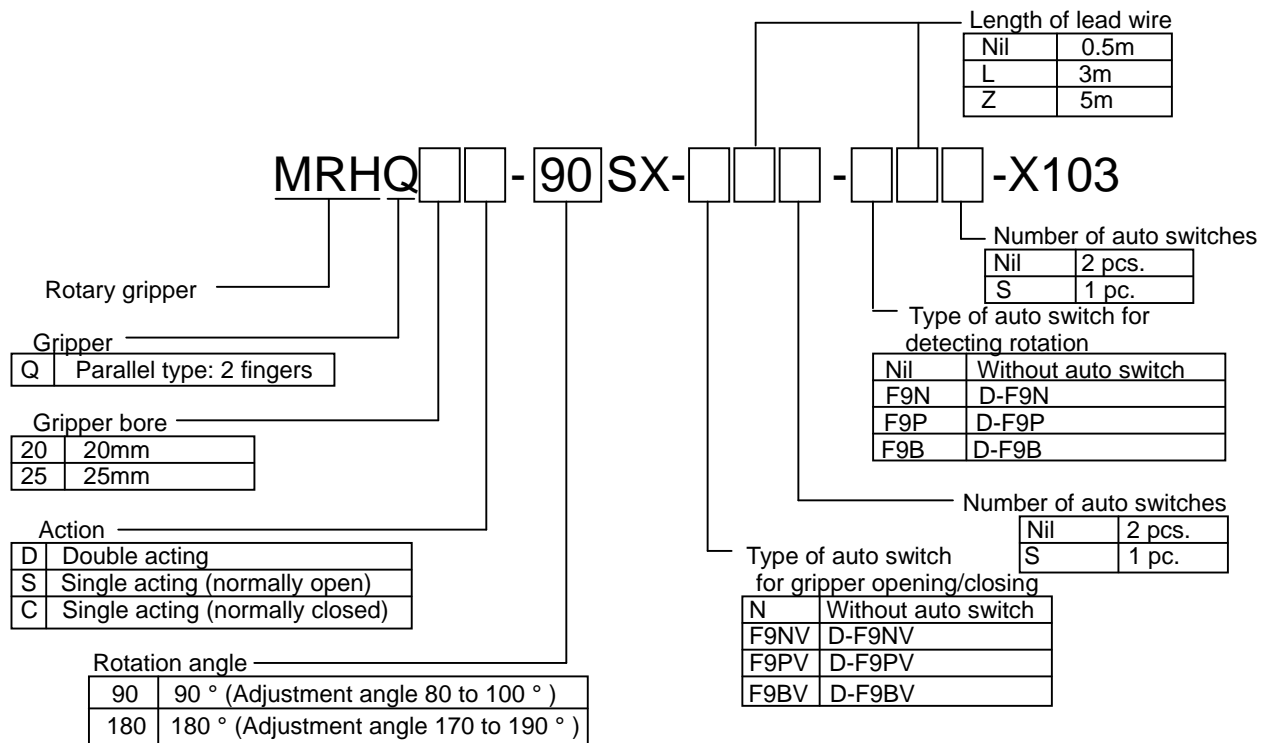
Length of lead wire

| Nil | 0.5m |
|---|---|
| L | 3m |
| Z | 5m |

MRHQ[ ][ ]-[90]SX-[ ][ ][ ]-[ ][ ][ ]-X103

Number of auto switches

| Nil | 2 pcs. |
|---|---|
| S | 1 pc. |

Rotary gripper

Type of auto switch for detecting rotation

| Nil | Without auto switch |
|---|---|
| F9N | D-F9N |
| F9P | D-F9P |
| F9B | D-F9B |

Gripper

| Q | Parallel type: 2 fingers |
|---|---|

Gripper bore

| 20 | 20mm |
|---|---|
| 25 | 25mm |

Number of auto switches

| Nil | 2 pcs. |
|---|---|
| S | 1 pc. |

Action

| D | Double acting |
|---|---|
| S | Single acting (normally open) |
| C | Single acting (normally closed) |

Type of auto switch for gripper opening/closing

| N | Without auto switch |
|---|---|
| F9NV | D-F9NV |
| F9PV | D-F9PV |
| F9BV | D-F9BV |

Rotation angle

| 90 | 90 ° (Adjustment angle 80 to 100 ° ) |
|---|---|
| 180 | 180 ° (Adjustment angle 170 to 190 ° ) |